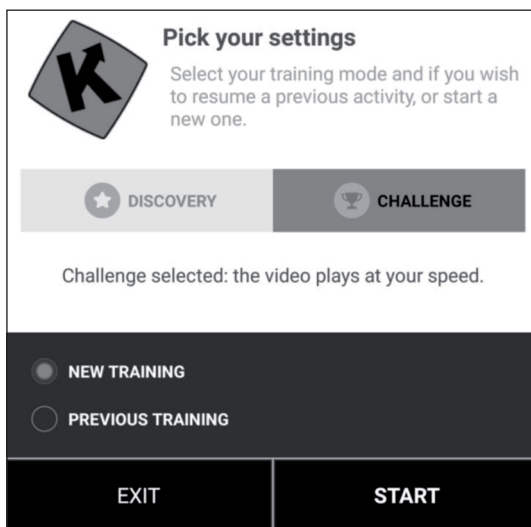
K

Pick your settings

Select your training mode and if you wish to resume a previous activity, or start a new one.

DISCOVERY

CHALLENGE

Challenge selected: the video plays at your speed.

NEW TRAINING

PREVIOUS TRAINING

EXIT

START